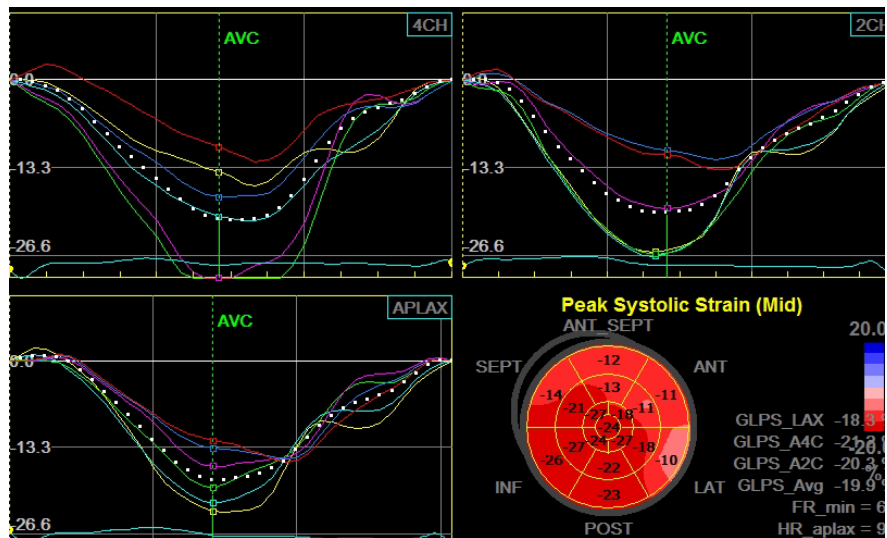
4CH

AVC

0.0

-13.3

-26.6

2CH

AVC

0.0

-13.3

-26.6

APLAX

AVC

0.0

-13.3

-26.6

Peak Systolic Strain (Mid)

ANT_SEPT

SEPT

ANT

INF

LAT

POST

-12

-14

-13

-11

-21

-27

-18

-11

-24

-27

-24

-27

-18

-26

-22

-10

-23

20.0

GLPS_LAX -18.3

GLPS_A4C -21.3

GLPS_A2C -20.3

GLPS_Avg -19.9

FR_min = 6

HR_aplax = 9